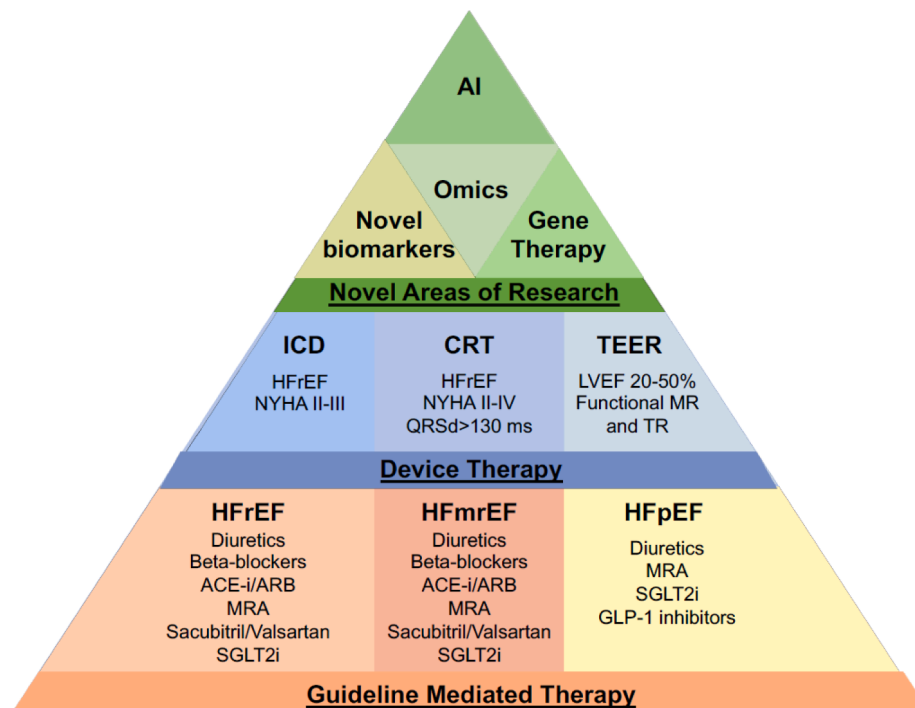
AI

Omics

Novel biomarkers

Gene Therapy

Novel Areas of Research

ICD
HFrEF
NYHA II-III

CRT
HFrEF
NYHA II-IV
QRSd>130 ms

TEER
LVEF 20-50%
Functional MR and TR

Device Therapy

HFrEF
Diuretics
Beta-blockers
ACE-i/ARB
MRA
Sacubitril/Valsartan
SGLT2i

HFmrEF
Diuretics
Beta-blockers
ACE-i/ARB
MRA
Sacubitril/Valsartan
SGLT2i

HFpEF
Diuretics
MRA
SGLT2i
GLP-1 inhibitors

Guideline Mediated Therapy